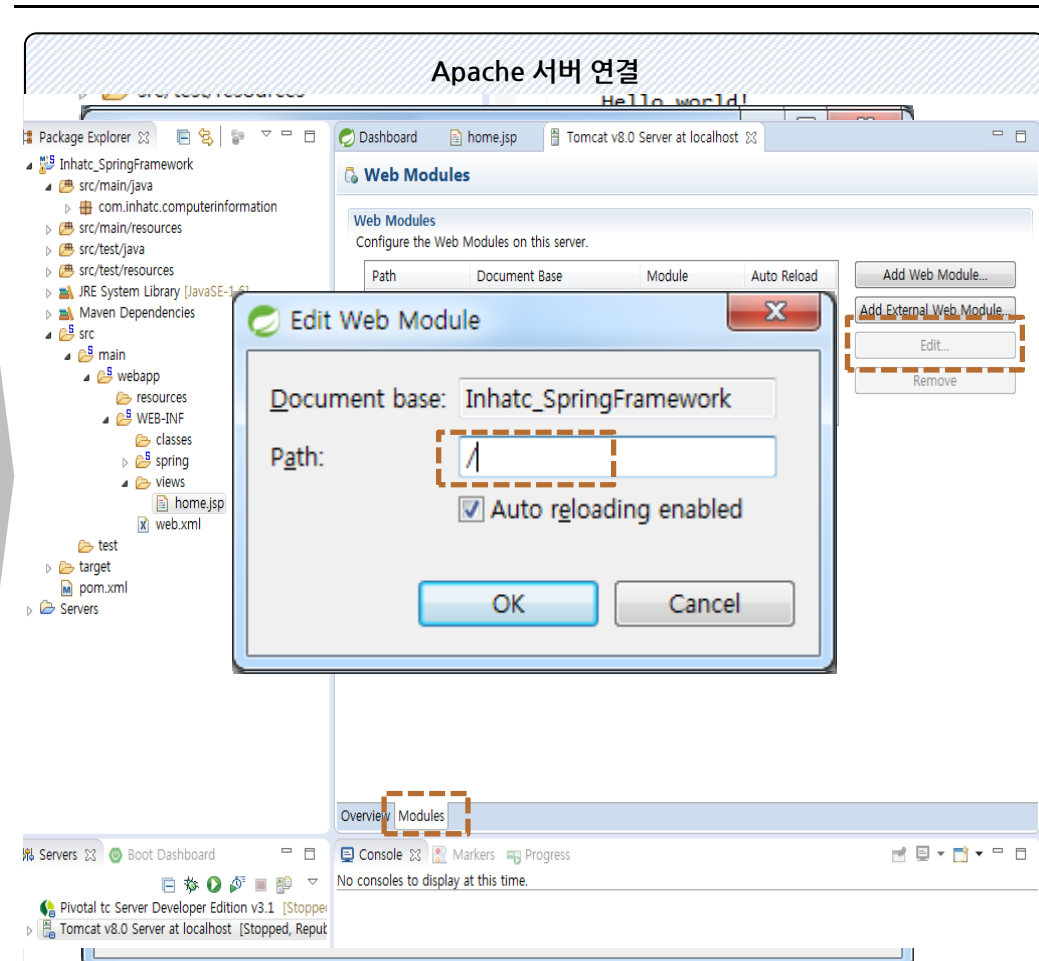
Apache 서버 연결

src/test/resources
Hello world!

Package Explorer
Inhatc_SpringFramework
src/main/java
com.inhatc.computerinformation
src/main/resources
src/test/java
src/test/resources
JRE System Library [JavaSE-1.6]
Maven Dependencies
src
main
webapp
resources
WEB-INF
classes
spring
views
home.jsp
web.xml
test
target
pom.xml
Servers

Dashboard
home.jsp
Tomcat v8.0 Server at localhost

Web Modules

Web Modules
Configure the Web Modules on this server.

| Path | Document Base | Module | Auto Reload |
|---|---|---|---|

Add Web Module...
Add External Web Module...
Edit...
Remove

Edit Web Module
Document base: Inhatc_SpringFramework
Path: /
Auto reloading enabled
OK
Cancel

Overview
Modules

Servers
Boot Dashboard
Pivotal tc Server Developer Edition v3.1 [Stoppe
Tomcat v8.0 Server at localhost [Stopped, Repub

Console
Markers
Progress
No consoles to display at this time.